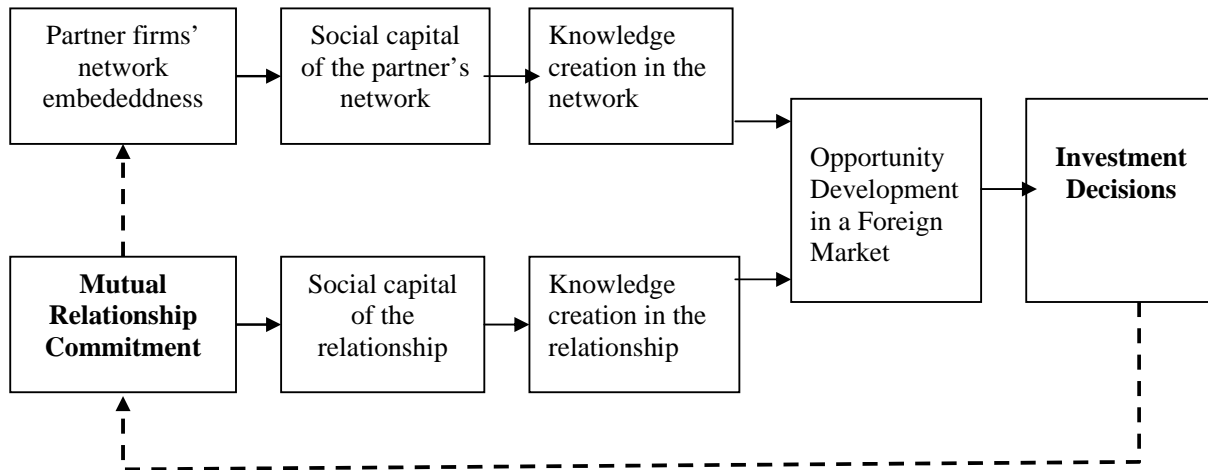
Partner firms' network embededdness

Social capital of the partner's network

Knowledge creation in the network

Opportunity Development in a Foreign Market

**Investment Decisions**

**Mutual Relationship Commitment**

Social capital of the relationship

Knowledge creation in the relationship